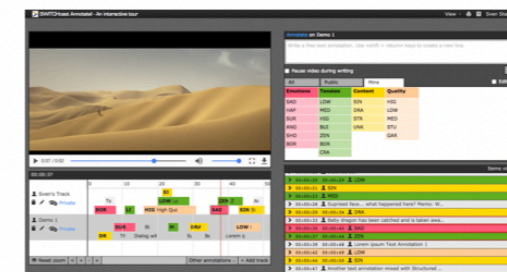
SWITCHcast Annotate! - An interactive tour

View

Sven Sto

Annotate on Demo 1

Write a free text annotation. Use shift + return keys to create a new line.

Pause video during writing

All

Public

Mine

| Emotions | Tension | Content | Quality |
|---|---|---|---|
| SAD | LOW | SIN | HSQ |
| HAP | MED | DIA | MSQ |
| SUR | HIG | STR | MED |
| ANG | SUI | UNK | STU |
| SHO | ZEN |  | QAR |
| SOR | BOR |  |  |
|  | CRA |  |  |

0:00 / 0:02

00:00:37

Sven's Track

Private

Demo 1

Private

BOR

SI

HSQ

High Qua

LOW

SIN

SUR

DR

Dialog wit

DIA

LOW

Lorem ip

Reset zoom

Other annotations

Add track

00:00:24

LOW

00:00:29

SIN

00:00:32

Suprised face... what happened here? Hahah

00:00:33

DIA

00:00:35

Baby dragon has been catched and is taken awa...

00:00:37

LOW

00:00:38

SIN

00:00:38

Lorem (Ipsum Text Annotation)

00:00:40

HSQ

00:00:41

LOW

00:00:42

SIN

00:00:42

Another text annotation mixed with Structured ...